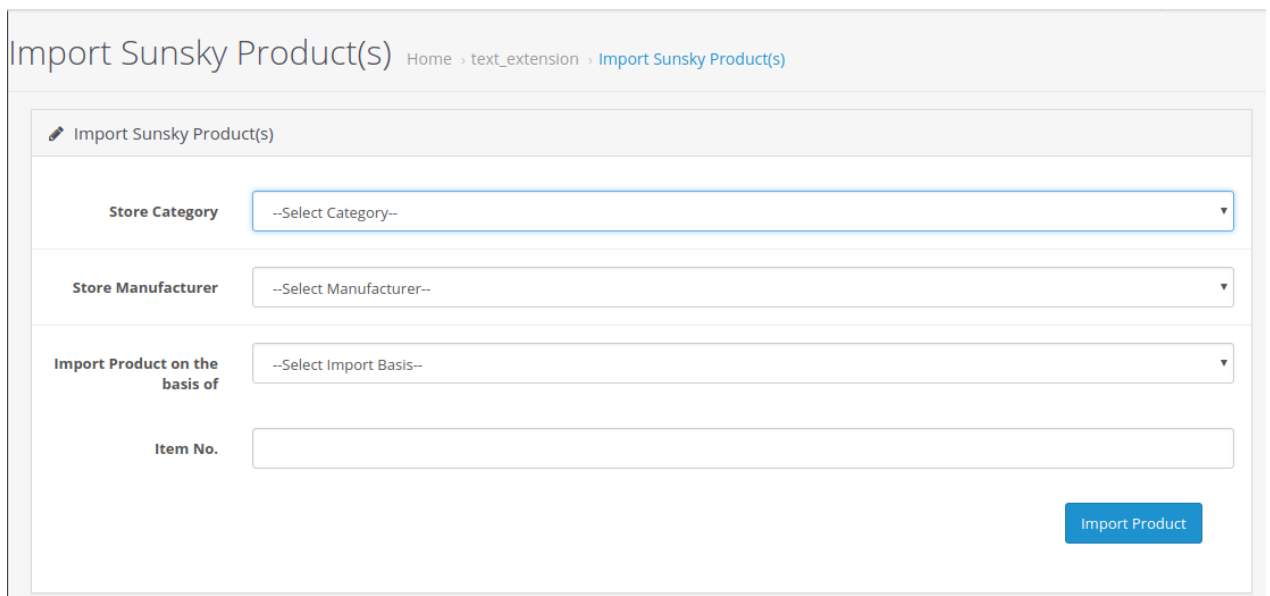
Import Sunsky Product(s) Home › text_extension › Import Sunsky Product(s)

Import Sunsky Product(s)

Store Category
--Select Category--

Store Manufacturer
--Select Manufacturer--

Import Product on the basis of
--Select Import Basis--

Item No.

Import Product